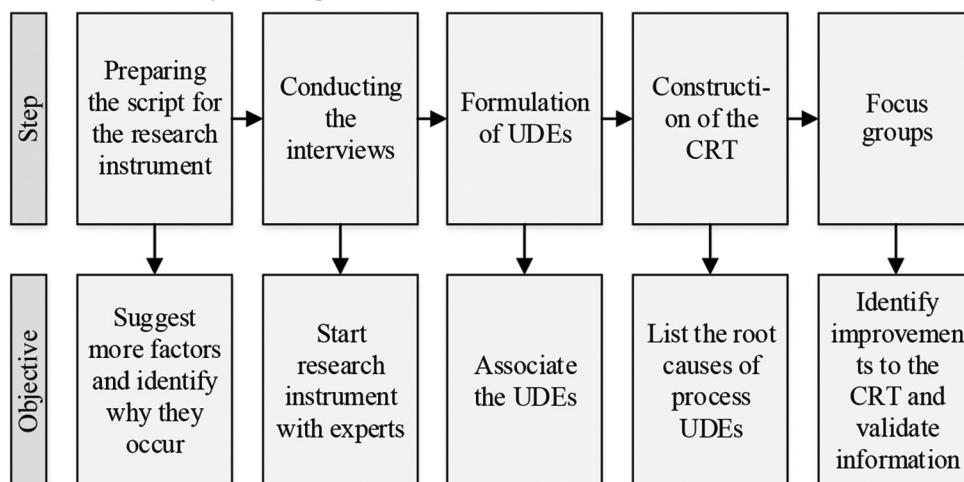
Step

Preparing the script for the research instrument

Conducting the interviews

Formulation of UDEs

Constructi-on of the CRT

Focus groups

Objective

Suggest more factors and identify why they occur

Start research instrument with experts

Associate the UDEs

List the root causes of process UDEs

Identify improvemen ts to the CRT and validate information